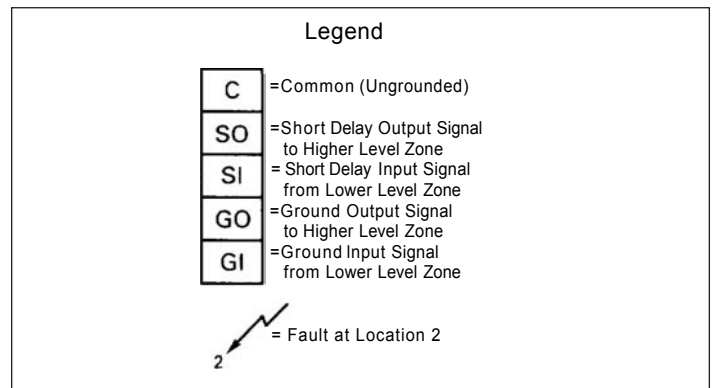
Legend

C =Common (Ungrounded)
SO =Short Delay Output Signal to Higher Level Zone
SI = Short Delay Input Signal from Lower Level Zone
GO =Ground Output Signal to Higher Level Zone
GI =Ground Input Signal from Lower Level Zone

2 = Fault at Location 2